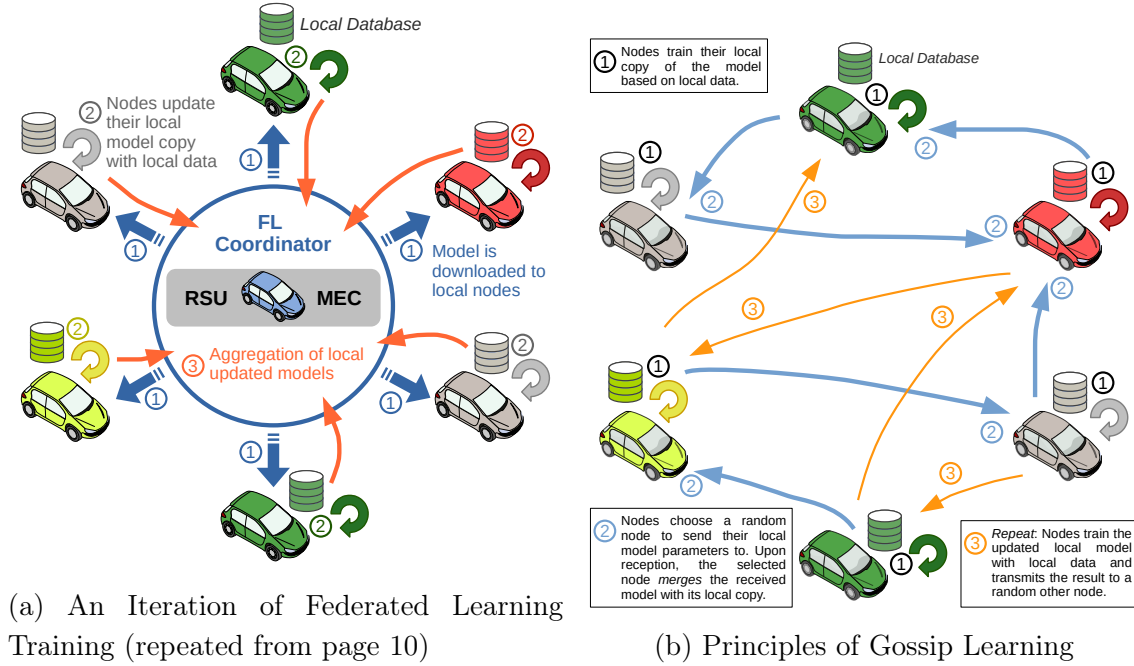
Local Database

2

2 Nodes update their local model copy with local data

2

1

1

FL Coordinator

1 Model is downloaded to local nodes

RSU

MEC

2

2

3 Aggregation of local updated models

1

1

1

2

(a) An Iteration of Federated Learning Training (repeated from page 10)

1 Nodes train their local copy of the model based on local data.

Local Database

1

2

1

2

3

1

2

2

3

3

2

1

1

2

3

2

2 Nodes choose a random node to send their local model parameters to. Upon reception, the selected node *merges* the received model with its local copy.

1

3 *Repeat*: Nodes train the updated local model with local data and transmits the result to a random other node.

(b) Principles of Gossip Learning